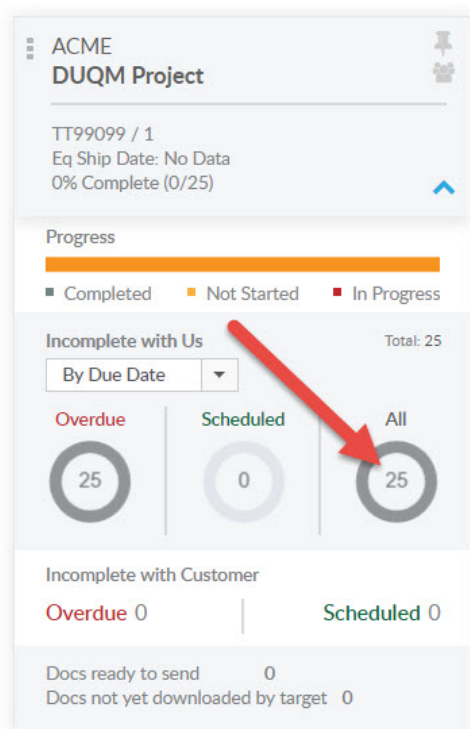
ACME
DUQM Project

TT99099 / 1
Eq Ship Date: No Data
0% Complete (0/25)

Progress

Completed Not Started In Progress

Incomplete with Us

Total: 25

By Due Date

Overdue 25

Scheduled 0

All 25

Incomplete with Customer

Overdue 0

Scheduled 0

Docs ready to send 0
Docs not yet downloaded by target 0